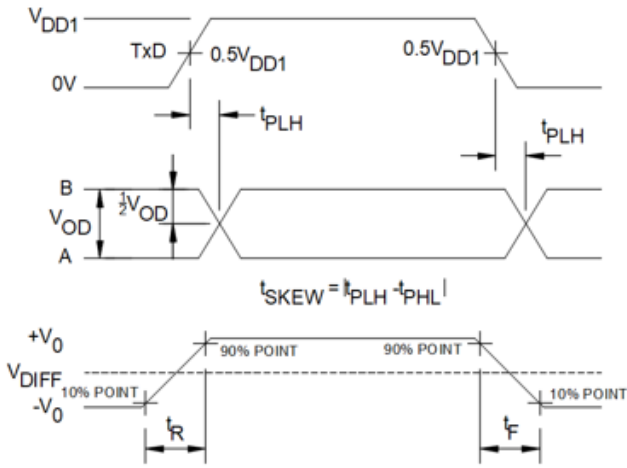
$V_{DD1}$

TxD

$0.5V_{DD1}$

$0.5V_{DD1}$

0V

$t_{PLH}$

$t_{PLH}$

B

$V_{OD}$

$\frac{1}{2}V_{OD}$

A

$t_{SKEW} = |t_{PLH} - t_{PHL}|$

$+V_0$

90% POINT

90% POINT

$V_{DIFF}$

10% POINT

10% POINT

$-V_0$

$t_R$

$t_F$